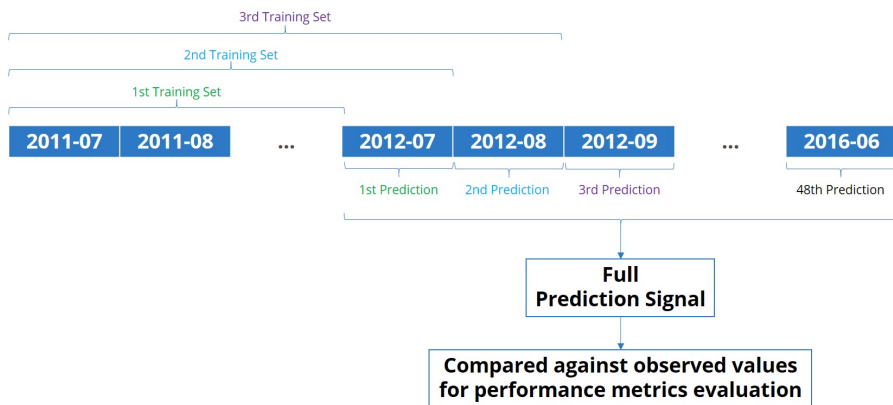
3rd Training Set

2nd Training Set

1st Training Set

2011-07 2011-08 ... 2012-07 2012-08 2012-09 ... 2016-06

1st Prediction 2nd Prediction 3rd Prediction 48th Prediction

Full Prediction Signal

Compared against observed values for performance metrics evaluation